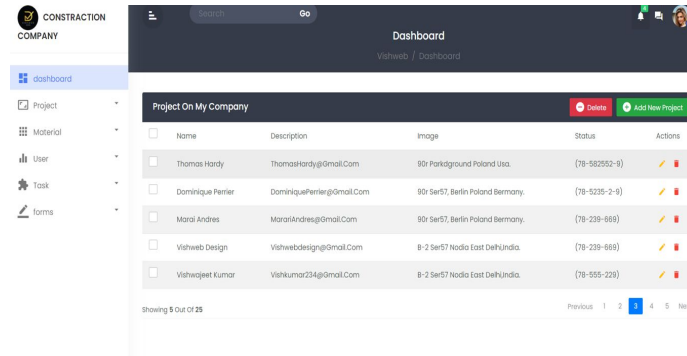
CONSTRACTION COMPANY

dashboard
Project
Material
User
Task
forms

Search
Go

Dashboard
Vishweb / Dashboard

Project On My Company
Delete
Add New Project

| | Name | Description | Image | Status | Actions |
|---|---|---|---|---|---|
| | Thomas Hardy | ThomasHardy@Gmail.Com | 90r Parkdground Poland Usa. | (78-582552-9) | |
| | Dominique Perrier | DominiquePerrier@Gmail.Com | 90r Ser57, Berlin Poland Bermany. | (78-5235-2-9) | |
| | Marai Andres | MarariAndres@Gmail.Com | 90r Ser57, Berlin Poland Bermany. | (78-239-669) | |
| | Vishweb Design | Vishwebdesign@Gmail.Com | B-2 Ser57 Nodia East Delhi,India. | (78-239-669) | |
| | Vishwajeet Kumar | Vishkumar234@Gmail.Com | B-2 Ser57 Nodia East Delhi,India. | (78-555-229) | |

Showing 5 Out Of 25

Previous 1 2 3 4 5 Ne